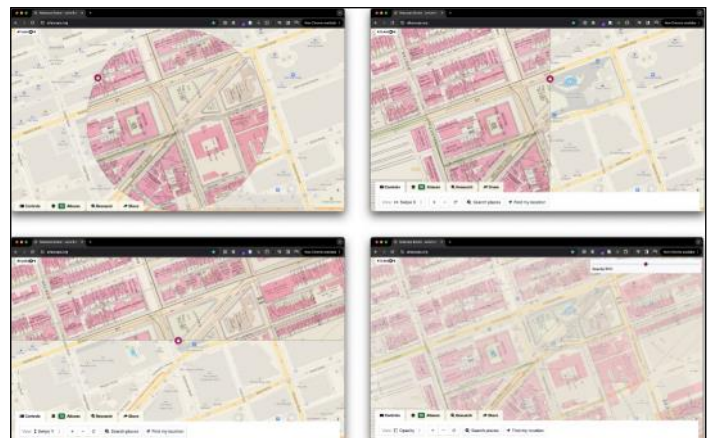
Controls
Allmaps
Research
Share

Controls
Allmaps
Research
Share
Search places
Find my location

Controls
Allmaps
Research
Share
Search places
Find my location

Controls
Allmaps
Research
Share
Opacity
Search places
Find my location